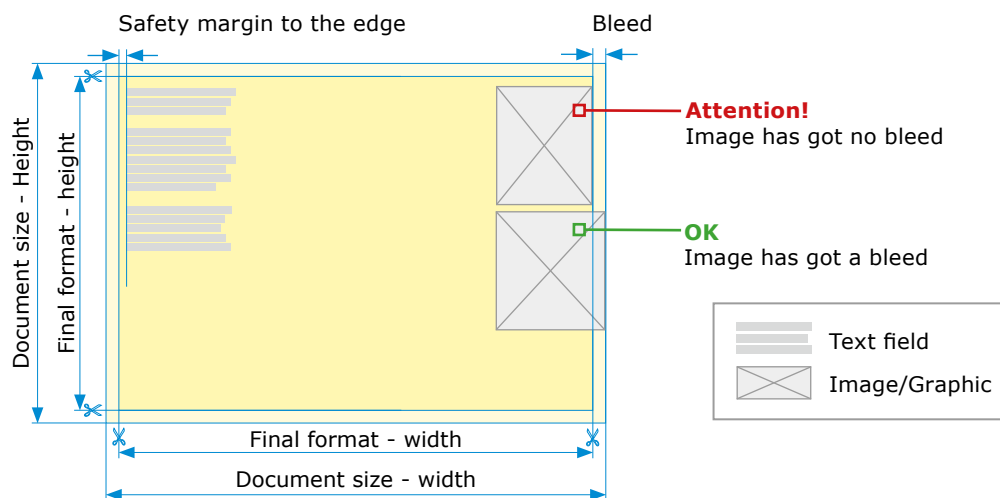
Safety margin to the edge

Bleed

Document size - Height

Final format - height

Attention!
Image has got no bleed

OK
Image has got a bleed

Text field

Image/Graphic

Final format - width

Document size - width